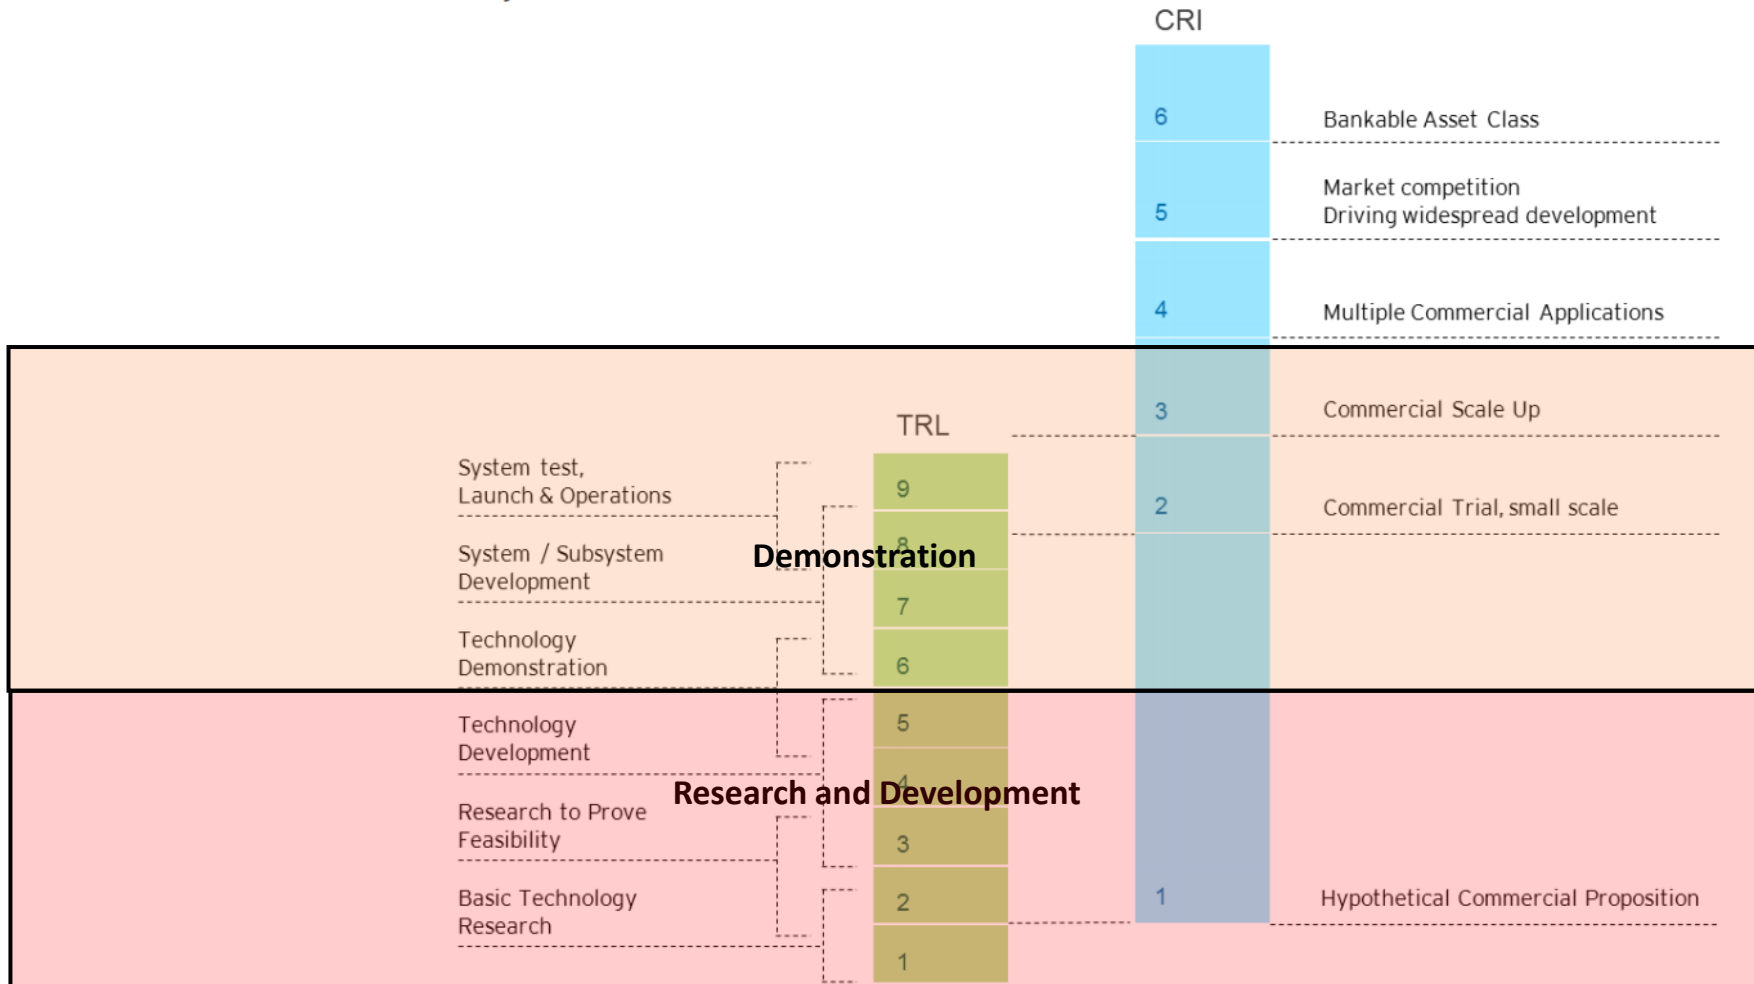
CRI

6 Bankable Asset Class

5 Market competition
Driving widespread development

4 Multiple Commercial Applications

3 Commercial Scale Up

2 Commercial Trial, small scale

1 Hypothetical Commercial Proposition

TRL

System test,
Launch & Operations

System / Subsystem
Development

Technology
Demonstration

Technology
Development

Research to Prove
Feasibility

Basic Technology
Research

Demonstration

Research and Development

9
8
7
6
5
4
3
2
1